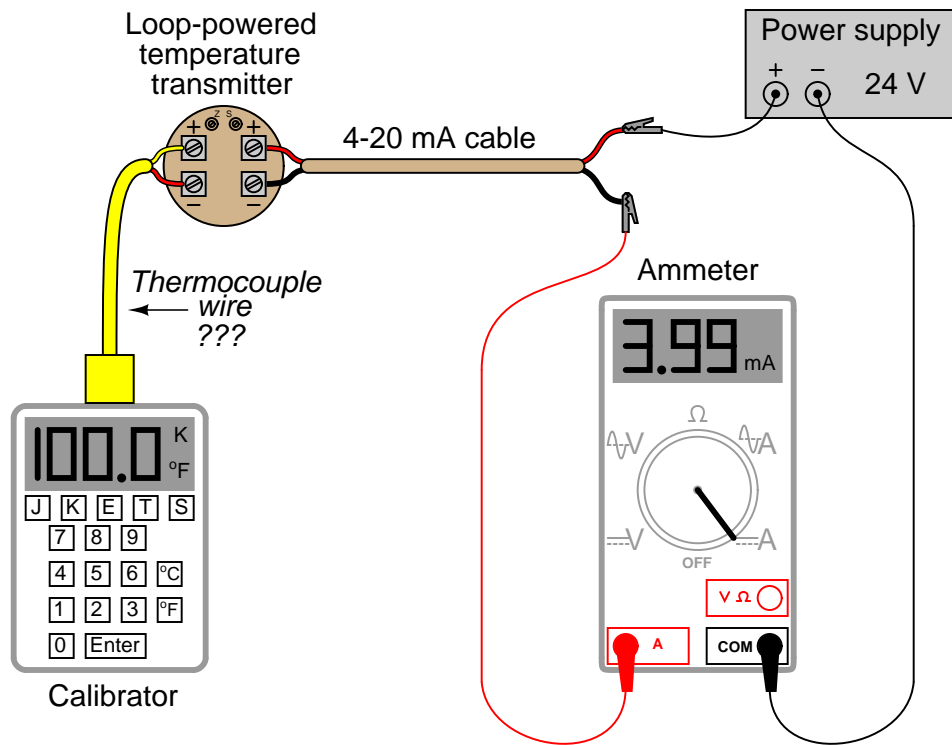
Loop-powered temperature transmitter

Z S
+ +
− −

4-20 mA cable

Power supply
+ −
24 V

Thermocouple wire ???

Ammeter

3.99 mA

Ω
V
A
V
A
OFF

V Ω
A
COM

100.0 K
°F

J K E T S
7 8 9
4 5 6 °C
1 2 3 °F
0 Enter

Calibrator